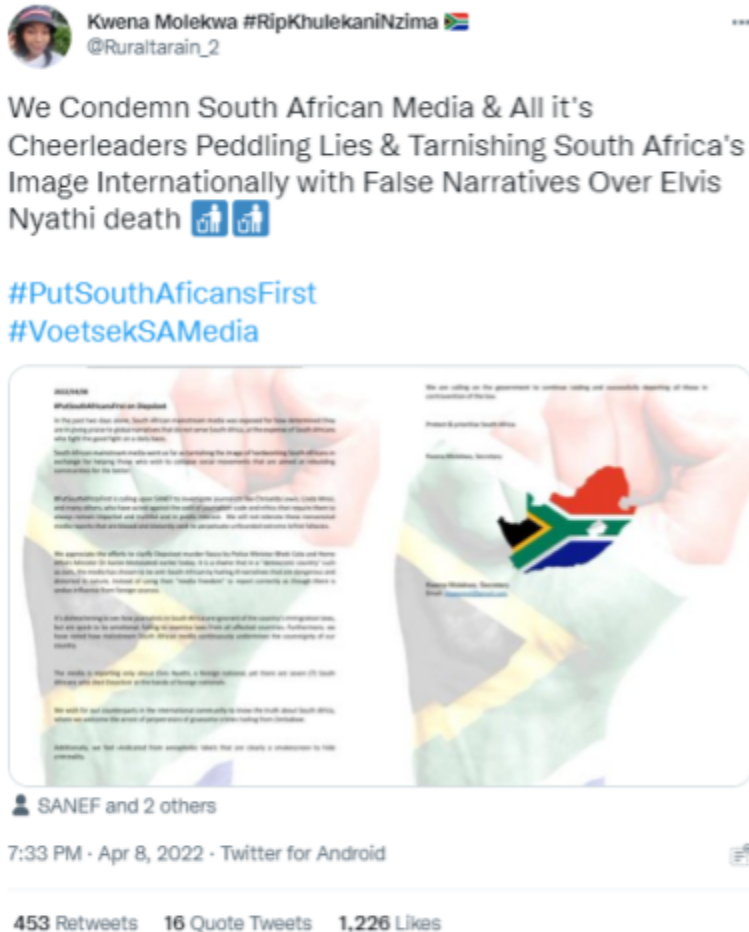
Kwena Molekwa #RipKhulekaniNzima
@Ruraltarain_2

We Condemn South African Media & All it's Cheerleaders Peddling Lies & Tarnishing South Africa's Image Internationally with False Narratives Over Elvis Nyathi death

#PutSouthAficansFirst
#VoetsekSAMedia

2022/04/08

#PutSouthAfricansFirst on Diepsloot

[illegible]

SANEF and 2 others

7:33 PM · Apr 8, 2022 · Twitter for Android

453 Retweets 16 Quote Tweets 1,226 Likes